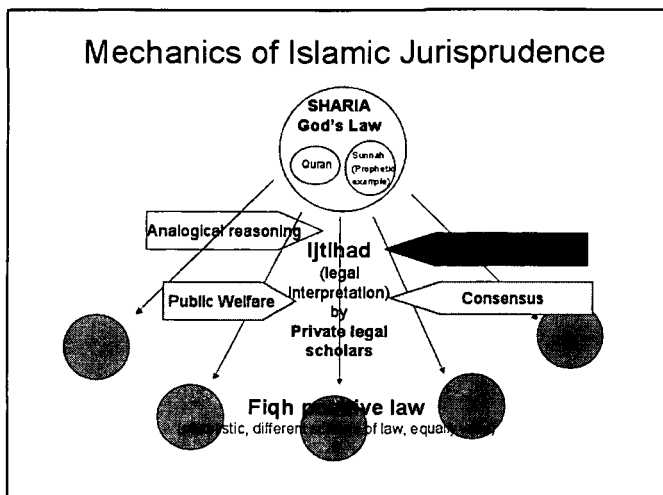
Mechanics of Islamic Jurisprudence

SHARIA
God's Law

Quran

Sunnah (Prophetic example)

Analogical reasoning

Ijtihad
(legal interpretation)
by
Private legal scholars

Public Welfare

Consensus

Fiqh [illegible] law
([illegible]stic, differen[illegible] of law, equal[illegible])